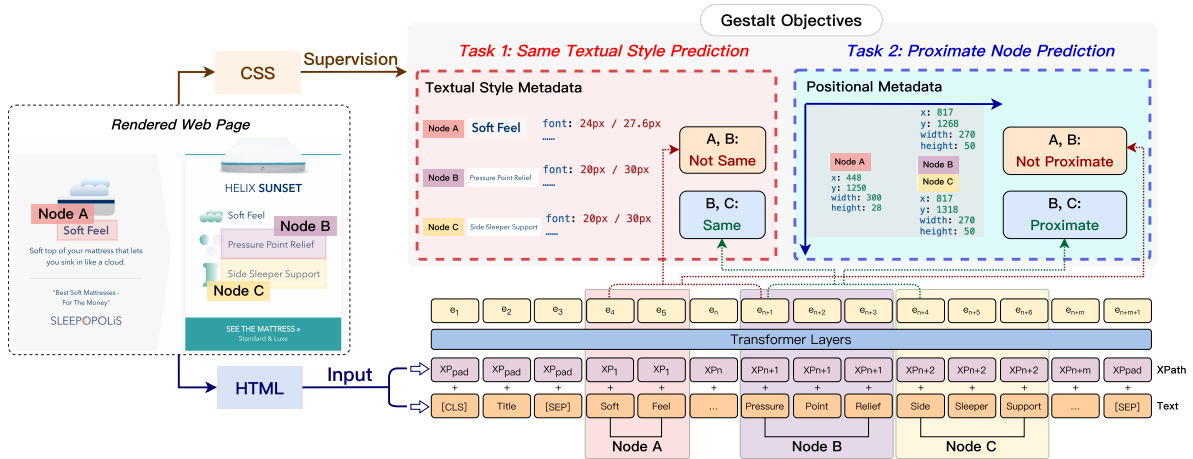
Gestalt Objectives

CSS

Supervision

Task 1: Same Textual Style Prediction

Task 2: Proximate Node Prediction

Textual Style Metadata

Node A Soft Feel font: 24px / 27.6px ......

Node B Pressure Point Relief font: 20px / 30px ......

Node C Side Sleeper Support font: 20px / 30px ......

A, B: Not Same

B, C: Same

Positional Metadata

Node A x: 448 y: 1250 width: 300 height: 28

x: 817 y: 1268 width: 270 height: 50

Node B

Node C

x: 817 y: 1318 width: 270 height: 50

A, B: Not Proximate

B, C: Proximate

Rendered Web Page

Node A

Soft Feel

Soft top of your mattress that lets you sink in like a cloud.

"Best Soft Mattresses - For The Money"

SLEEPOPOLiS

HELIX SUNSET

Soft Feel

Node B

Pressure Point Relief

Side Sleeper Support

Node C

SEE THE MATTRESS »

Standard & Luxe

HTML

Input

$e_1$ $e_2$ $e_3$ $e_4$ $e_5$ $e_n$ $e_{n+1}$ $e_{n+2}$ $e_{n+3}$ $e_{n+4}$ $e_{n+5}$ $e_{n+6}$ $e_{n+m}$ $e_{n+m+1}$

Transformer Layers

$XP_{pad}$ $XP_{pad}$ $XP_{pad}$ $XP_1$ $XP_1$ XPn XPn+1 XPn+1 XPn+1 XPn+2 XPn+2 XPn+2 XPn+m $XP_{pad}$ XPath

+ + + + + + + + + + + + + +

[CLS] Title [SEP] Soft Feel ... Pressure Point Relief Side Sleeper Support ... [SEP] Text

Node A

Node B

Node C